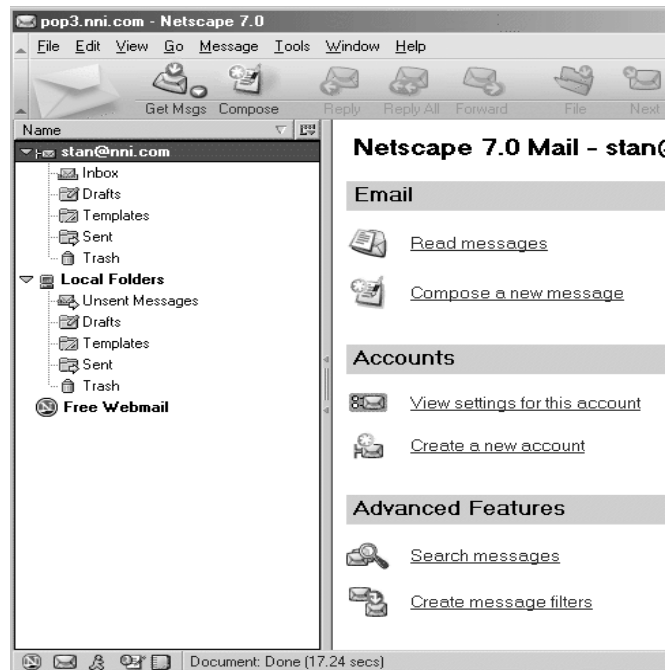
pop3.nni.com - Netscape 7.0

File Edit View Go Message Tools Window Help

Get Msgs Compose Reply Reply All Forward File Next

Name

stan@nni.com
Inbox
Drafts
Templates
Sent
Trash
Local Folders
Unsent Messages
Drafts
Templates
Sent
Trash
Free Webmail

Netscape 7.0 Mail - stan@

Email

Read messages

Compose a new message

Accounts

View settings for this account

Create a new account

Advanced Features

Search messages

Create message filters

Document: Done (17.24 secs)